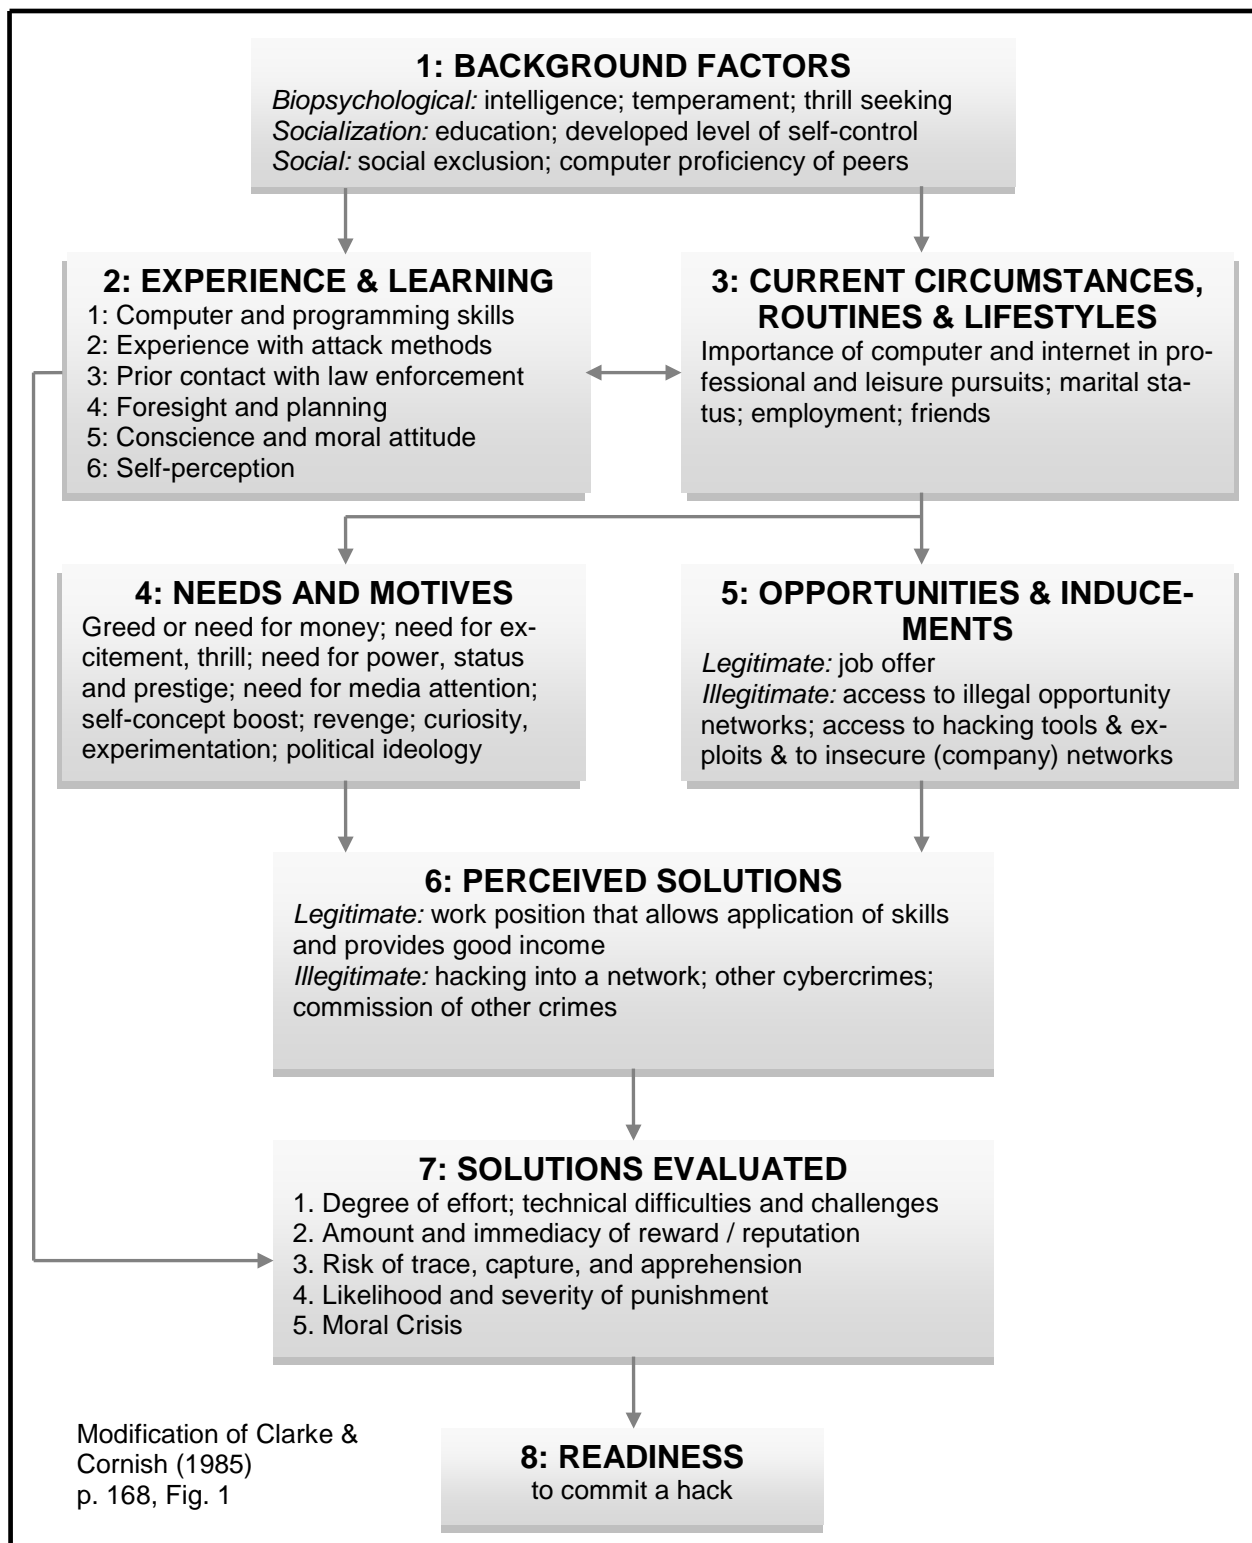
1: BACKGROUND FACTORS
*Biopsychological:* intelligence; temperament; thrill seeking
*Socialization:* education; developed level of self-control
*Social:* social exclusion; computer proficiency of peers

2: EXPERIENCE & LEARNING
1: Computer and programming skills
2: Experience with attack methods
3: Prior contact with law enforcement
4: Foresight and planning
5: Conscience and moral attitude
6: Self-perception

3: CURRENT CIRCUMSTANCES, ROUTINES & LIFESTYLES
Importance of computer and internet in professional and leisure pursuits; marital status; employment; friends

4: NEEDS AND MOTIVES
Greed or need for money; need for excitement, thrill; need for power, status and prestige; need for media attention; self-concept boost; revenge; curiosity, experimentation; political ideology

5: OPPORTUNITIES & INDUCEMENTS
*Legitimate:* job offer
*Illegitimate:* access to illegal opportunity networks; access to hacking tools & exploits & to insecure (company) networks

6: PERCEIVED SOLUTIONS
*Legitimate:* work position that allows application of skills and provides good income
*Illegitimate:* hacking into a network; other cybercrimes; commission of other crimes

7: SOLUTIONS EVALUATED
1. Degree of effort; technical difficulties and challenges
2. Amount and immediacy of reward / reputation
3. Risk of trace, capture, and apprehension
4. Likelihood and severity of punishment
5. Moral Crisis

Modification of Clarke & Cornish (1985) p. 168, Fig. 1

8: READINESS
to commit a hack